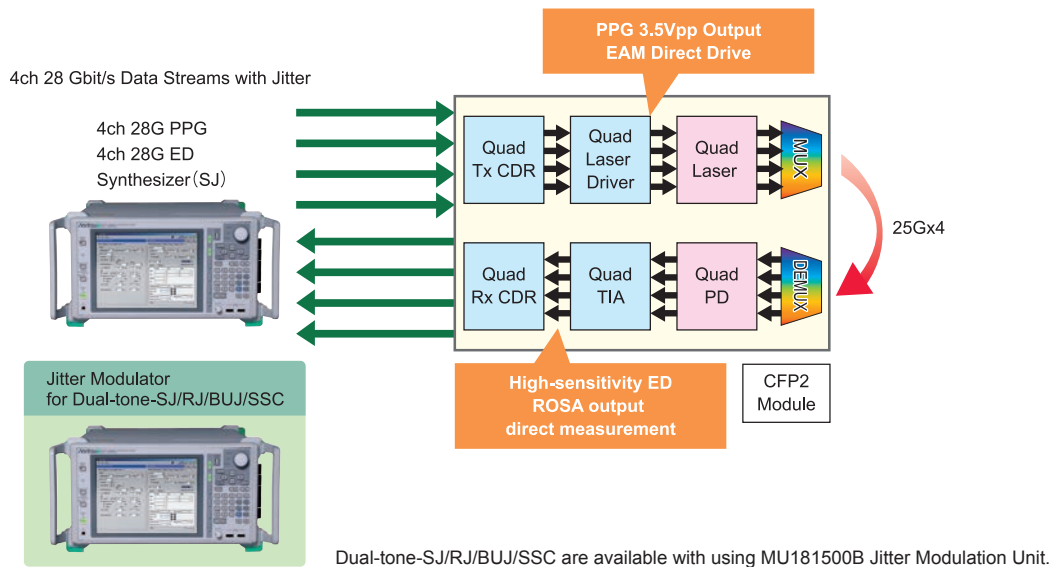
PPG 3.5Vpp Output
EAM Direct Drive

4ch 28 Gbit/s Data Streams with Jitter

4ch 28G PPG
4ch 28G ED
Synthesizer（SJ）

Quad Tx CDR

Quad Laser Driver

Quad Laser

MUX

25Gx4

Quad Rx CDR

Quad TIA

Quad PD

DEMUX

Jitter Modulator for Dual-tone-SJ/RJ/BUJ/SSC

High-sensitivity ED
ROSA output
direct measurement

CFP2
Module

Dual-tone-SJ/RJ/BUJ/SSC are available with using MU181500B Jitter Modulation Unit.